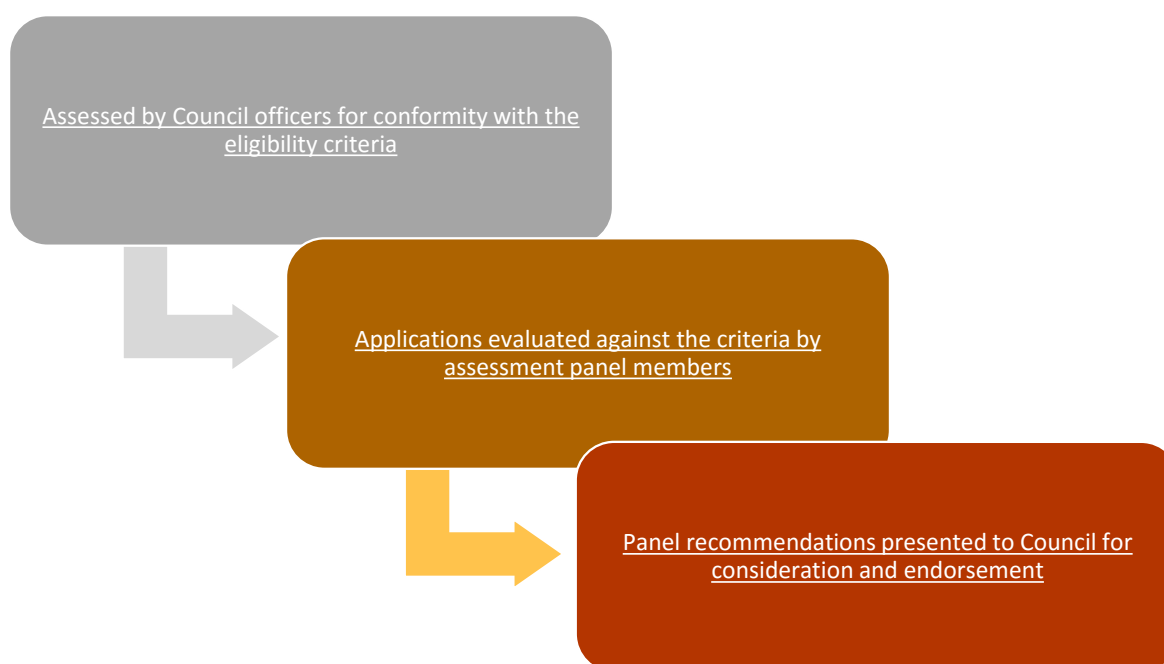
Assessed by Council officers for conformity with the eligibility criteria

Applications evaluated against the criteria by assessment panel members

Panel recommendations presented to Council for consideration and endorsement